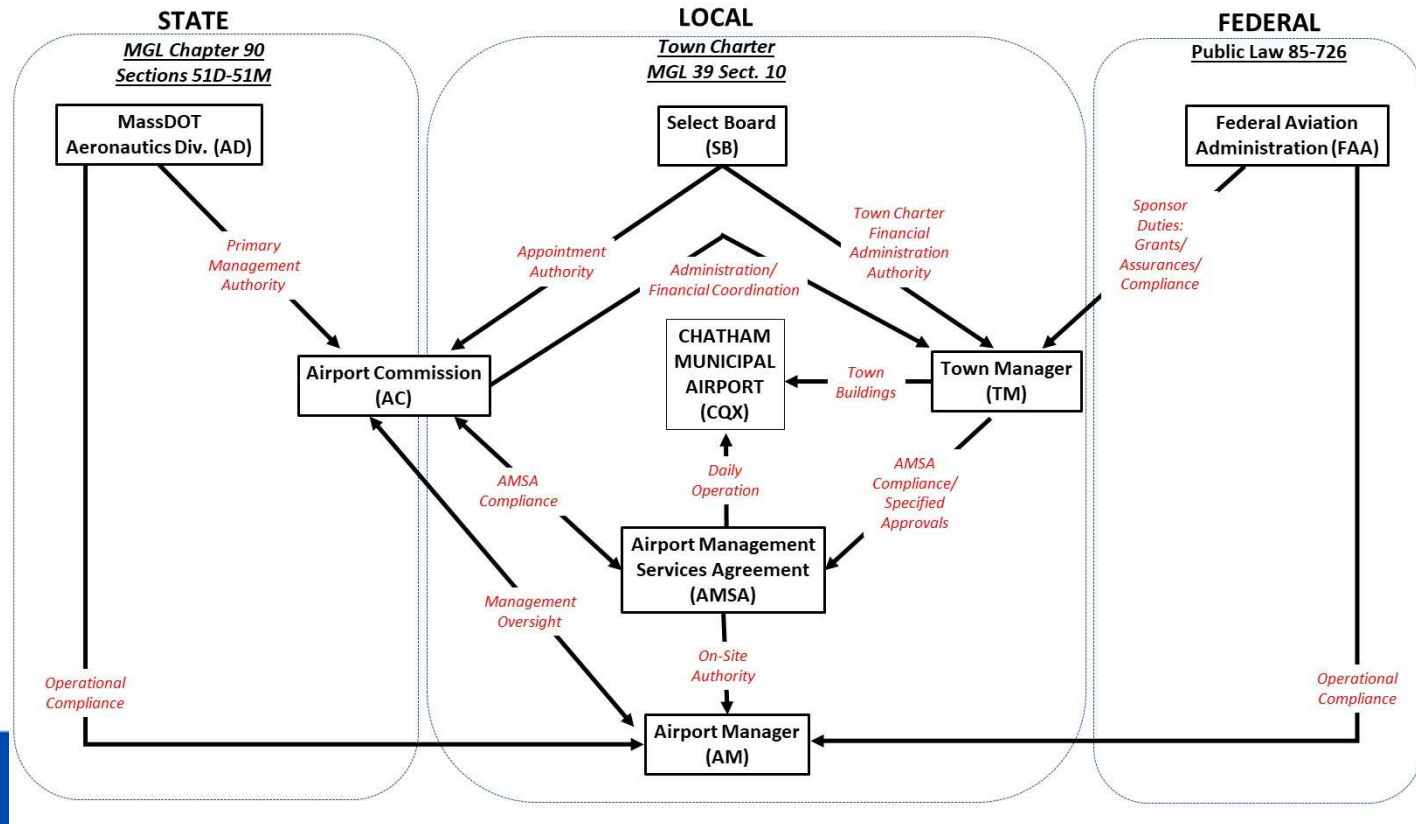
STATE
MGL Chapter 90
Sections 51D-51M

LOCAL
Town Charter
MGL 39 Sect. 10

FEDERAL
Public Law 85-726

MassDOT Aeronautics Div. (AD)

Select Board (SB)

Federal Aviation Administration (FAA)

Primary Management Authority

Appointment Authority

Town Charter Financial Administration Authority

Sponsor Duties: Grants/ Assurances/ Compliance

Administration/ Financial Coordination

CHATHAM MUNICIPAL AIRPORT (CQX)

Airport Commission (AC)

Town Buildings

Town Manager (TM)

AMSA Compliance

Daily Operation

AMSA Compliance/ Specified Approvals

Airport Management Services Agreement (AMSA)

Management Oversight

On-Site Authority

Operational Compliance

Operational Compliance

Airport Manager (AM)